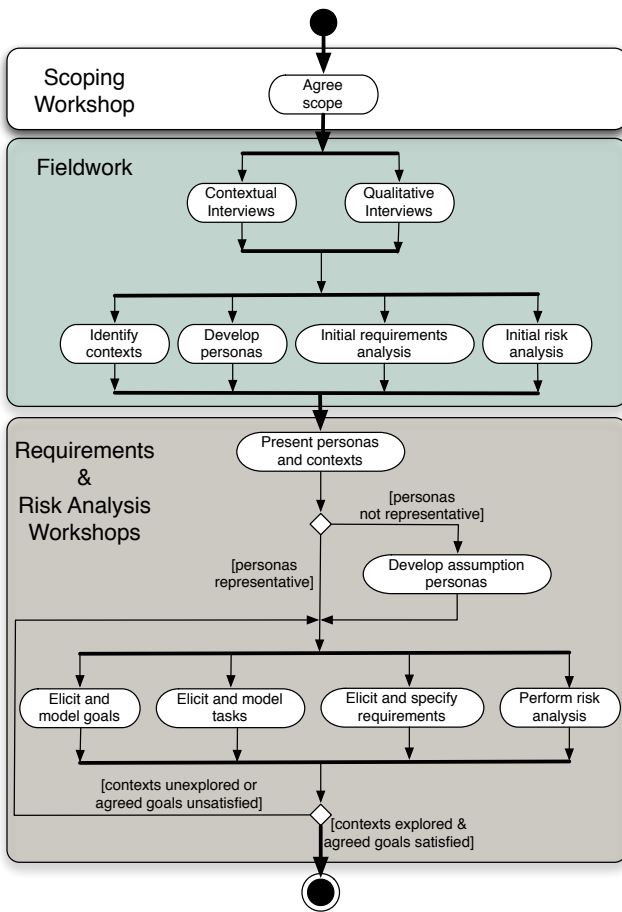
Scoping Workshop

Agree scope

Fieldwork

Contextual Interviews

Qualitative Interviews

Identify contexts

Develop personas

Initial requirements analysis

Initial risk analysis

Requirements & Risk Analysis Workshops

Present personas and contexts

[personas not representative]

[personas representative]

Develop assumption personas

Elicit and model goals

Elicit and model tasks

Elicit and specify requirements

Perform risk analysis

[contexts unexplored or agreed goals unsatisfied]

[contexts explored & agreed goals satisfied]